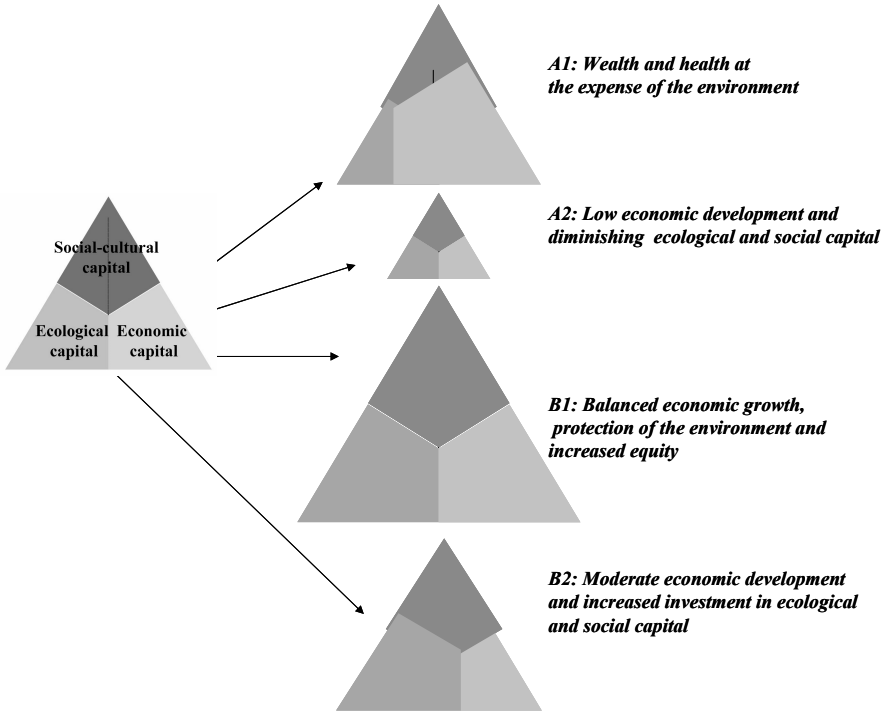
Social-cultural capital

Ecological capital

Economic capital

A1: Wealth and health at the expense of the environment

A2: Low economic development and diminishing ecological and social capital

B1: Balanced economic growth, protection of the environment and increased equity

B2: Moderate economic development and increased investment in ecological and social capital